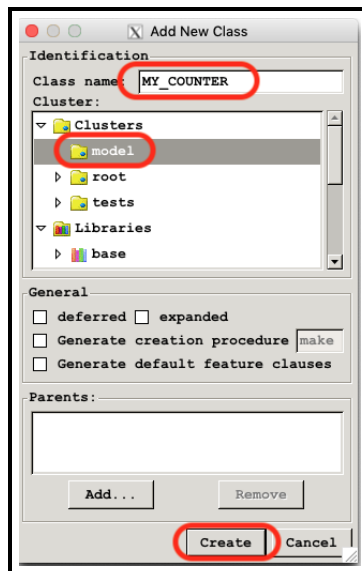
Add New Class

Identification
Class name: MY_COUNTER
Cluster:
Clusters
model
root
tests
Libraries
base

General
deferred
expanded
Generate creation procedure make
Generate default feature clauses

Parents:

Add...
Remove

Create
Cancel